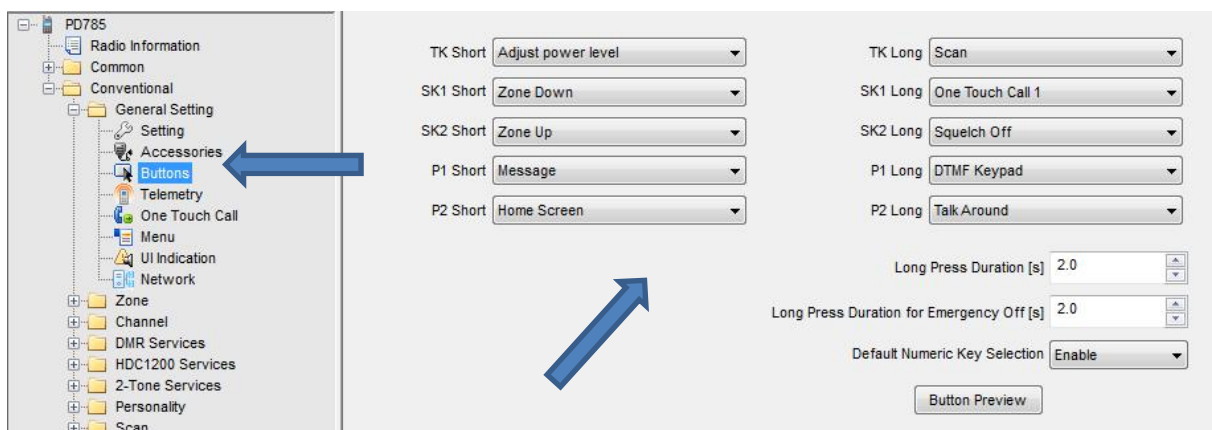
PD785
Radio Information
Common
Conventional
General Setting
Setting
Accessories
Buttons
Telemetry
One Touch Call
Menu
UI Indication
Network
Zone
Channel
DMR Services
HDC1200 Services
2-Tone Services
Personality
Scan

TK Short Adjust power level
SK1 Short Zone Down
SK2 Short Zone Up
P1 Short Message
P2 Short Home Screen

TK Long Scan
SK1 Long One Touch Call 1
SK2 Long Squelch Off
P1 Long DTMF Keypad
P2 Long Talk Around

Long Press Duration [s] 2.0
Long Press Duration for Emergency Off [s] 2.0
Default Numeric Key Selection Enable
Button Preview